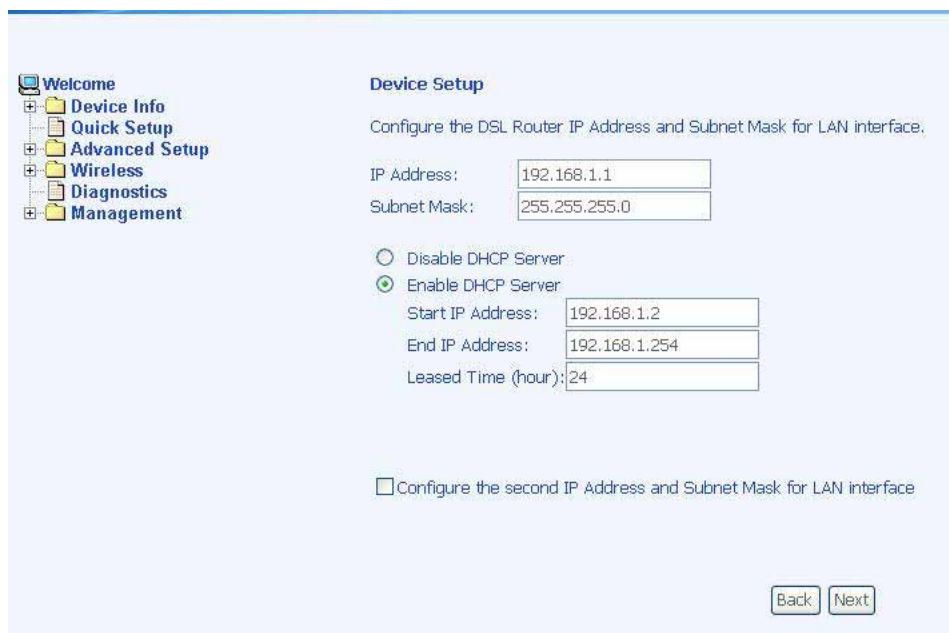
Welcome
Device Info
Quick Setup
Advanced Setup
Wireless
Diagnostics
Management

Device Setup

Configure the DSL Router IP Address and Subnet Mask for LAN interface.

IP Address: 192.168.1.1
Subnet Mask: 255.255.255.0

Disable DHCP Server
Enable DHCP Server
Start IP Address: 192.168.1.2
End IP Address: 192.168.1.254
Leased Time (hour): 24

Configure the second IP Address and Subnet Mask for LAN interface

Back Next